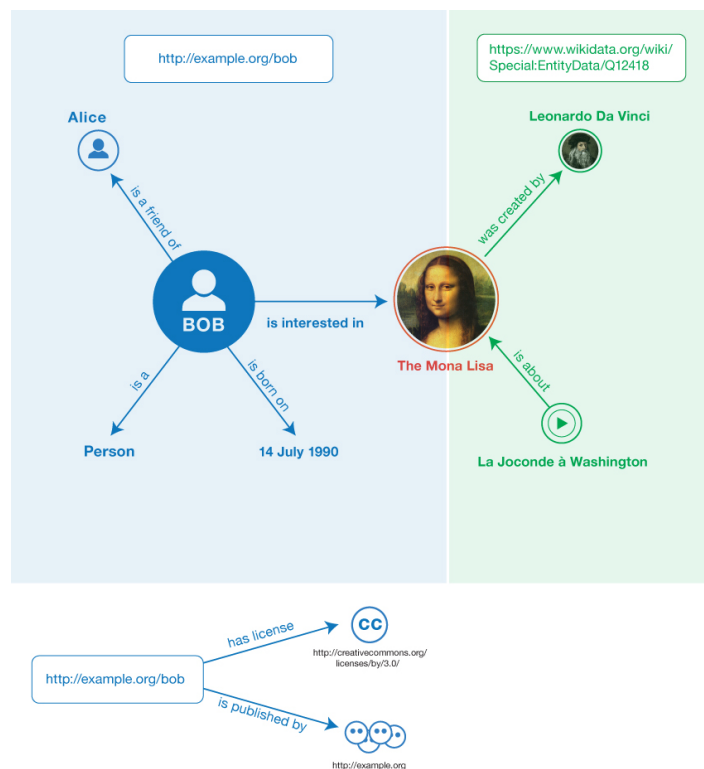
http://example.org/bob

https://www.wikidata.org/wiki/Special:EntityData/Q12418

Alice

Leonardo Da Vinci

is a friend of

was created by

BOB

is interested in

The Mona Lisa

is a

is born on

is about

Person

14 July 1990

La Joconde à Washington

has license

cc

http://creativecommons.org/licenses/by/3.0/

http://example.org/bob

is published by

http://example.org